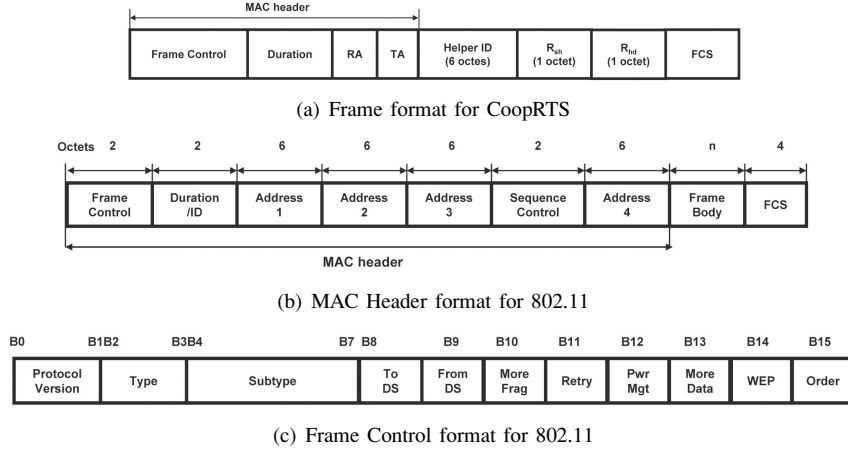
MAC header

| Frame Control | Duration | RA | TA | Helper ID (6 octes) | $R_{sh}$ (1 octet) | $R_{hd}$ (1 octet) | FCS |
|---|---|---|---|---|---|---|---|

(a) Frame format for CoopRTS

| Octets | 2 | 2 | 6 | 6 | 6 | 2 | 6 | n | 4 |
|---|---|---|---|---|---|---|---|---|---|
| | Frame Control | Duration /ID | Address 1 | Address 2 | Address 3 | Sequence Control | Address 4 | Frame Body | FCS |

MAC header

(b) MAC Header format for 802.11

B0 B1B2 B3B4 B7 B8 B9 B10 B11 B12 B13 B14 B15

| Protocol Version | Type | Subtype | To DS | From DS | More Frag | Retry | Pwr Mgt | More Data | WEP | Order |
|---|---|---|---|---|---|---|---|---|---|---|

(c) Frame Control format for 802.11